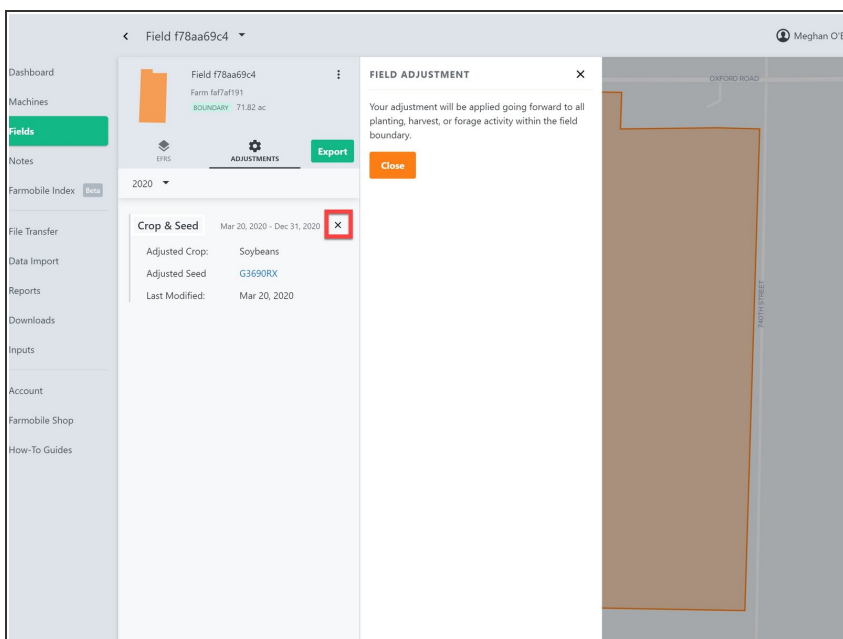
Field f78aa69c4

Meghan O'E

Dashboard
Machines
Fields
Notes
Farmobile Index Beta
File Transfer
Data Import
Reports
Downloads
Inputs
Account
Farmobile Shop
How-To Guides

Field f78aa69c4
Farm faf7af191
BOUNDARY 71.82 ac

EFRS
ADJUSTMENTS
Export

2020

Crop & Seed Mar 20, 2020 - Dec 31, 2020 ×
Adjusted Crop: Soybeans
Adjusted Seed G3690RX
Last Modified: Mar 20, 2020

FIELD ADJUSTMENT ×

Your adjustment will be applied going forward to all planting, harvest, or forage activity within the field boundary.

Close

OXFORD ROAD
240TH STREET